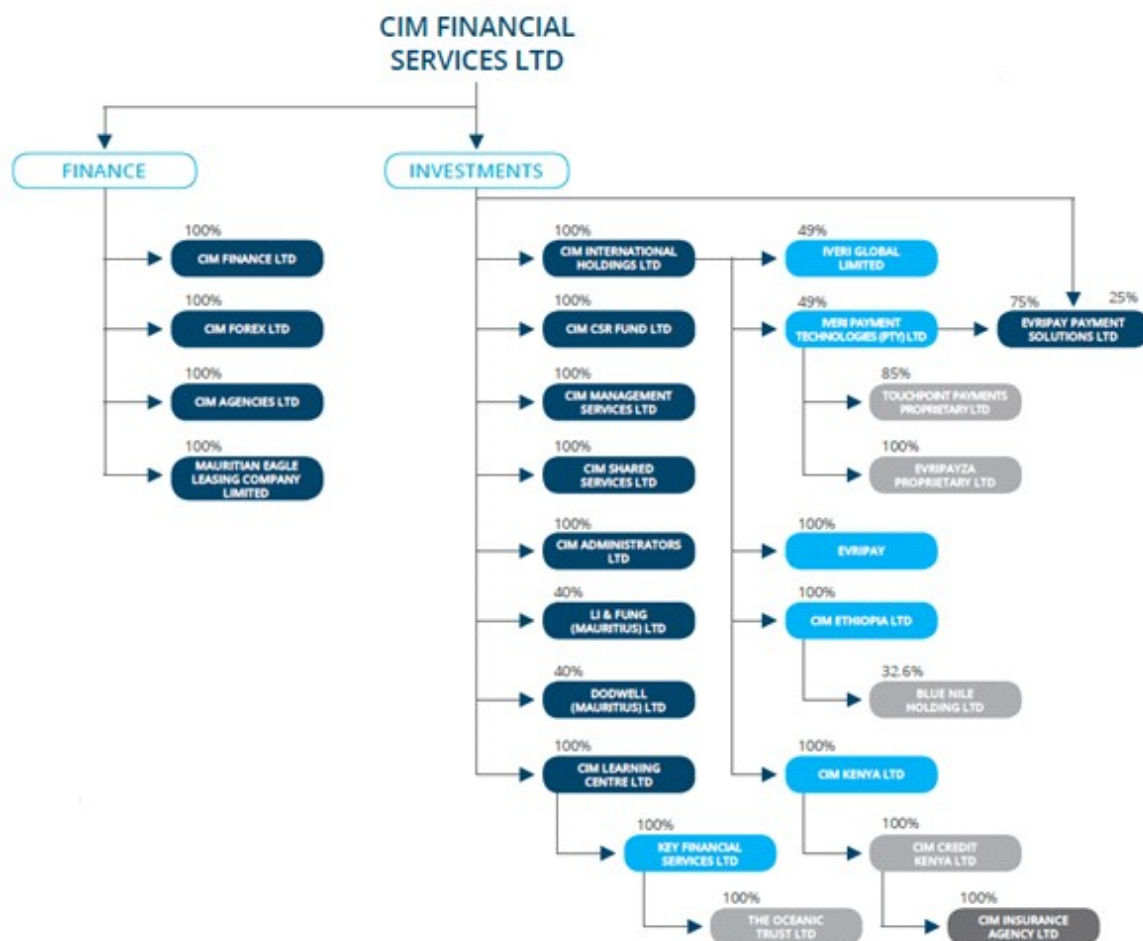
CIM FINANCIAL SERVICES LTD

FINANCE

100%
CIM FINANCE LTD

100%
CIM FOREX LTD

100%
CIM AGENCIES LTD

100%
MAURITIAN EAGLE LEASING COMPANY LIMITED

INVESTMENTS

100%
CIM INTERNATIONAL HOLDINGS LTD

100%
CIM CSR FUND LTD

100%
CIM MANAGEMENT SERVICES LTD

100%
CIM SHARED SERVICES LTD

100%
CIM ADMINISTRATORS LTD

40%
LI & FUNG (MAURITIUS) LTD

40%
DODWELL (MAURITIUS) LTD

100%
CIM LEARNING CENTRE LTD

100%
KEY FINANCIAL SERVICES LTD

100%
THE OCEANIC TRUST LTD

49%
IVERI GLOBAL LIMITED

49%
IVERI PAYMENT TECHNOLOGIES (PTY) LTD

75%
25%
EVRIPAY PAYMENT SOLUTIONS LTD

85%
TOUCHPOINT PAYMENTS PROPRIETARY LTD

100%
EVRIPAYZA PROPRIETARY LTD

100%
EVRIPAY

100%
CIM ETHIOPIA LTD

32.6%
BLUE NILE HOLDING LTD

100%
CIM KENYA LTD

100%
CIM CREDIT KENYA LTD

100%
CIM INSURANCE AGENCY LTD